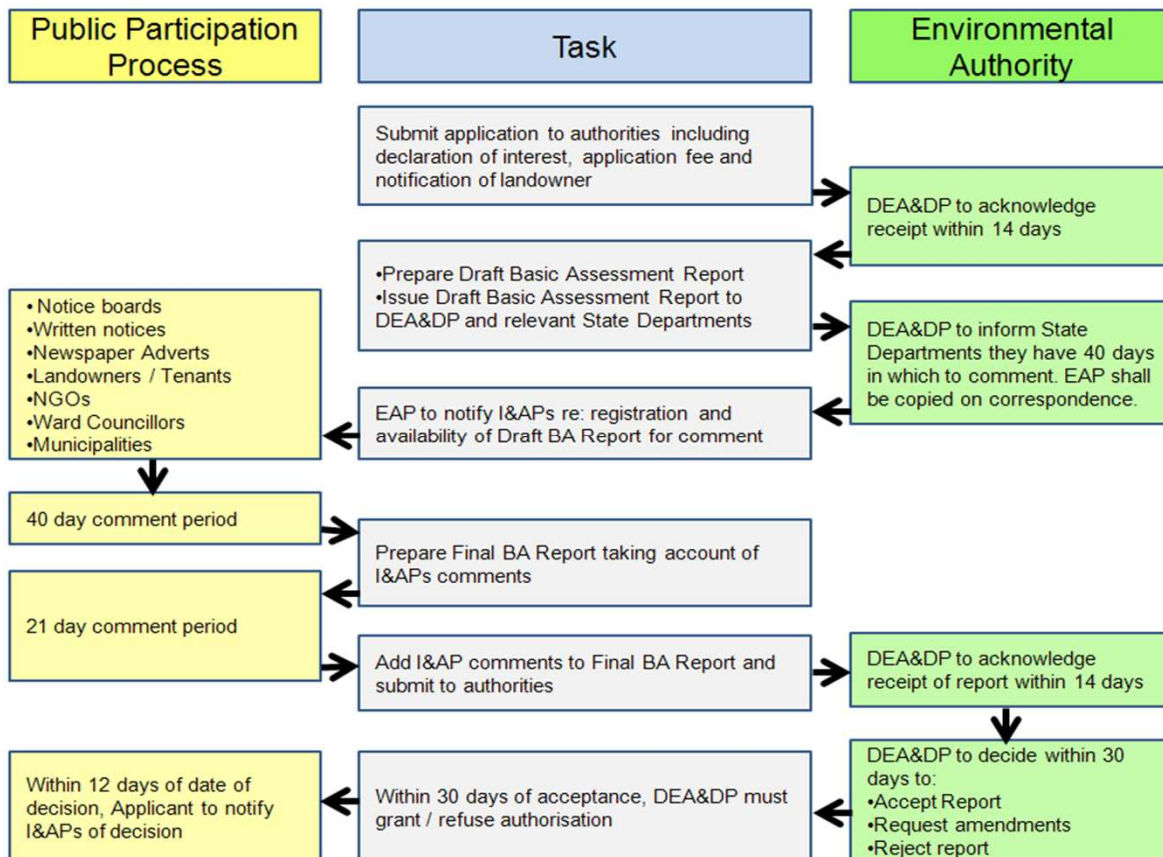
Public Participation Process

Task

Environmental Authority

Submit application to authorities including declaration of interest, application fee and notification of landowner

DEA&DP to acknowledge receipt within 14 days

•Prepare Draft Basic Assessment Report
•Issue Draft Basic Assessment Report to DEA&DP and relevant State Departments

DEA&DP to inform State Departments they have 40 days in which to comment. EAP shall be copied on correspondence.

• Notice boards
•Written notices
•Newspaper Adverts
•Landowners / Tenants
•NGOs
•Ward Councillors
•Municipalities

EAP to notify I&APs re: registration and availability of Draft BA Report for comment

40 day comment period

Prepare Final BA Report taking account of I&APs comments

21 day comment period

Add I&AP comments to Final BA Report and submit to authorities

DEA&DP to acknowledge receipt of report within 14 days

DEA&DP to decide within 30 days to:
•Accept Report
•Request amendments
•Reject report

Within 12 days of date of decision, Applicant to notify I&APs of decision

Within 30 days of acceptance, DEA&DP must grant / refuse authorisation